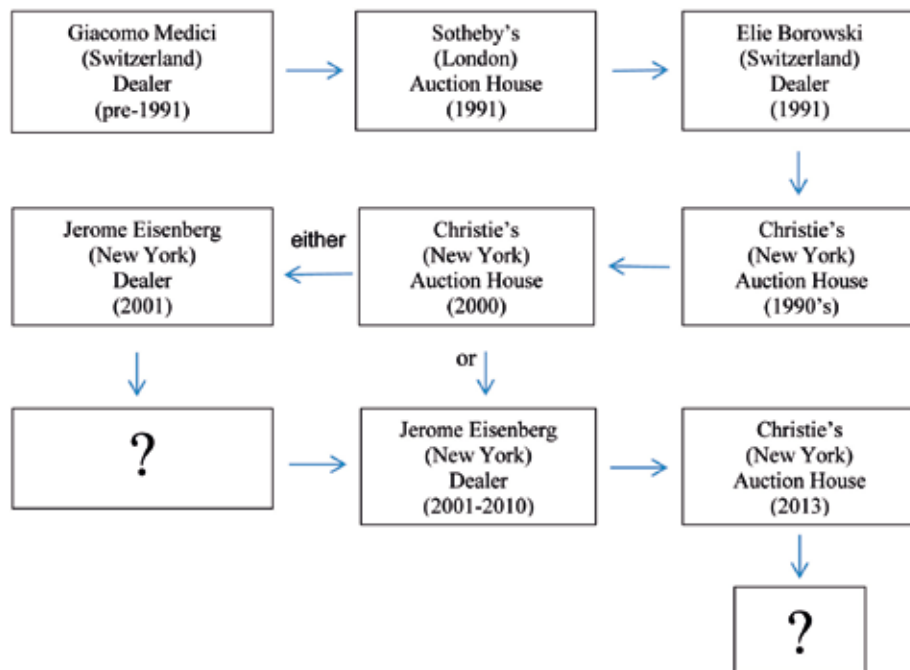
Giacomo Medici (Switzerland) Dealer (pre-1991)

Sotheby's (London) Auction House (1991)

Elie Borowski (Switzerland) Dealer (1991)

Christie's (New York) Auction House (1990's)

Christie's (New York) Auction House (2000)

either

Jerome Eisenberg (New York) Dealer (2001)

or

?

Jerome Eisenberg (New York) Dealer (2001-2010)

Christie's (New York) Auction House (2013)

?